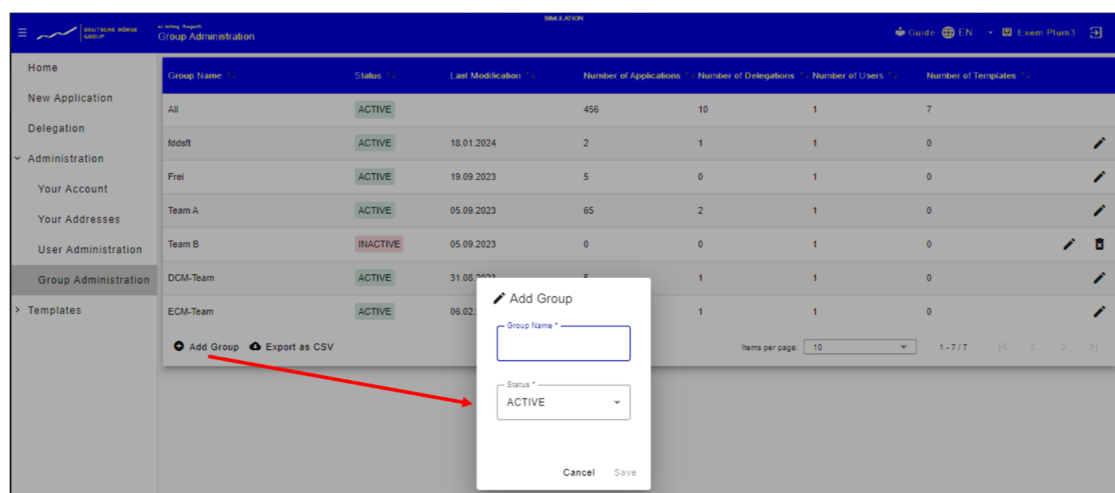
DEUTSCHE BÖRSE GROUP

Group Administration

SIMULATION

Guide EN Exem Plum3

Home
New Application
Delegation
Administration
Your Account
Your Addresses
User Administration
Group Administration
Templates

| Group Name | Status | Last Modification | Number of Applications | Number of Delegations | Number of Users | Number of Templates |
|---|---|---|---|---|---|---|
| All | ACTIVE | | 456 | 10 | 1 | 7 |
| fddsft | ACTIVE | 18.01.2024 | 2 | 1 | 1 | 0 |
| Frei | ACTIVE | 19.09.2023 | 5 | 0 | 1 | 0 |
| Team A | ACTIVE | 05.09.2023 | 65 | 2 | 1 | 0 |
| Team B | INACTIVE | 05.09.2023 | 0 | 0 | 1 | 0 |
| DCM-Team | ACTIVE | 31.08.2023 | 5 | 1 | 1 | 0 |
| ECM-Team | ACTIVE | 06.02.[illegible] | | 1 | 1 | 0 |

Add Group   Export as CSV

Items per page: 10   1 - 7 / 7

Add Group

Group Name *

Status *
ACTIVE

Cancel   Save